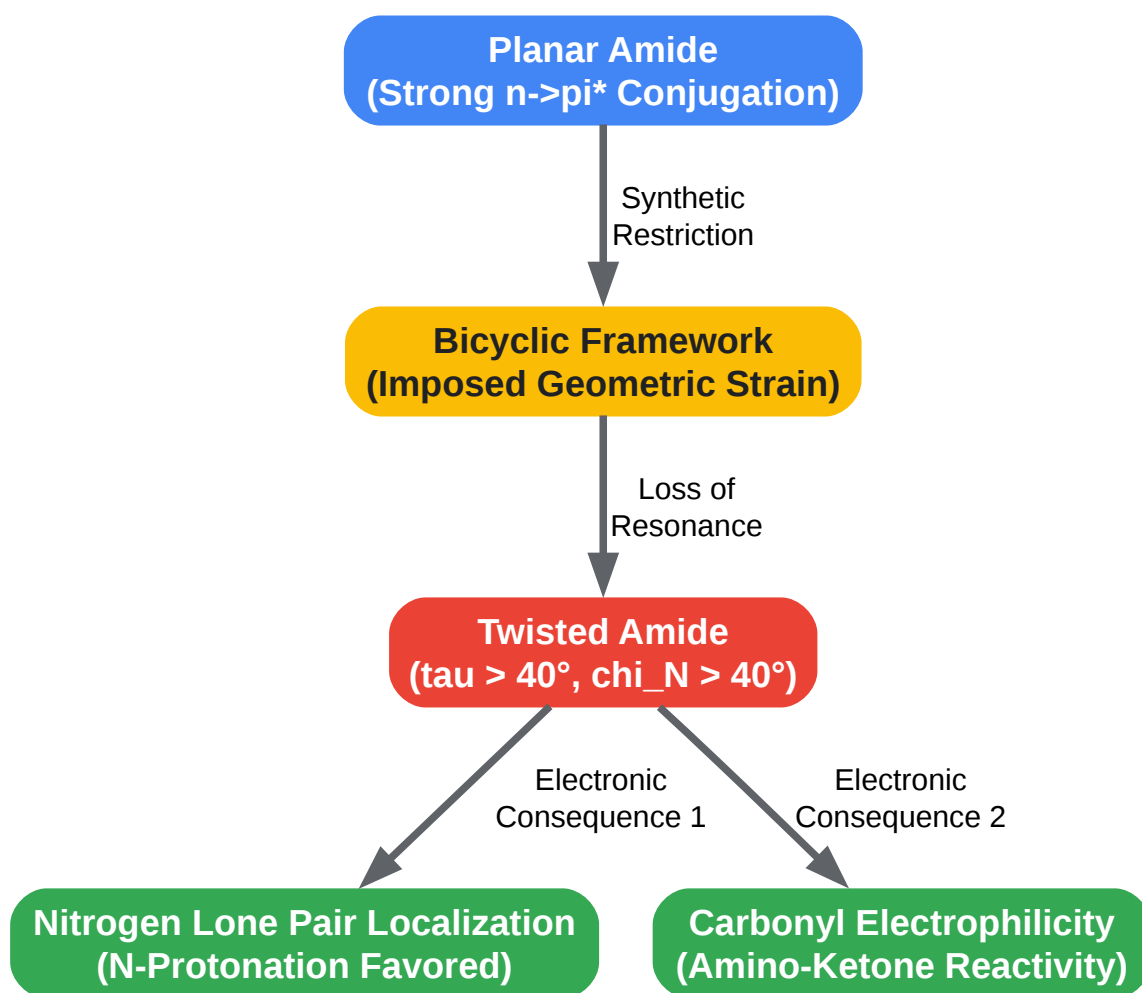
Planar Amide
(Strong n->pi* Conjugation)

Synthetic Restriction

Bicyclic Framework
(Imposed Geometric Strain)

Loss of Resonance

Twisted Amide
(tau > 40°, chi_N > 40°)

Electronic Consequence 1

Electronic Consequence 2

Nitrogen Lone Pair Localization
(N-Protonation Favored)

Carbonyl Electrophilicity
(Amino-Ketone Reactivity)